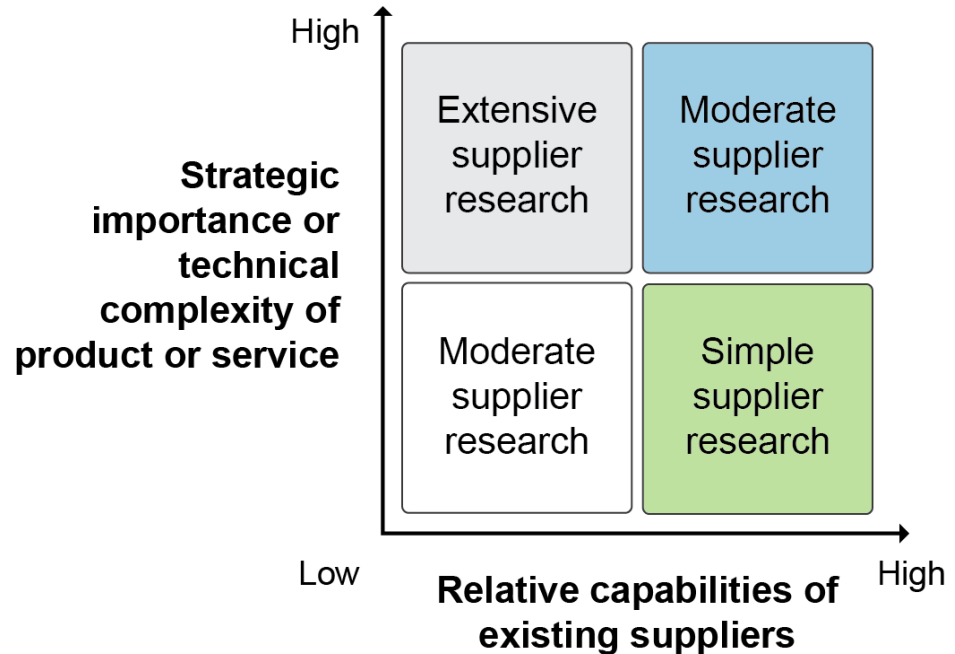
High

Strategic importance or technical complexity of product or service

Extensive supplier research

Moderate supplier research

Moderate supplier research

Simple supplier research

Low

High

Relative capabilities of existing suppliers